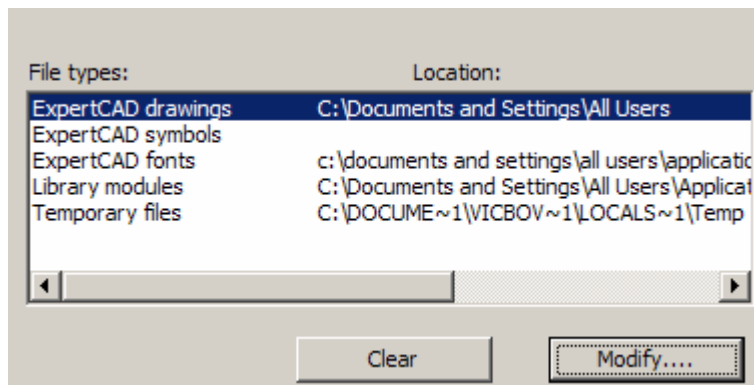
File types: Location:

| | |
|---|---|
| ExpertCAD drawings | C:\Documents and Settings\All Users |
| ExpertCAD symbols | |
| ExpertCAD fonts | c:\documents and settings\all users\applicatic |
| Library modules | C:\Documents and Settings\All Users\Applicat |
| Temporary files | C:\DOCUME~1\VICBOV~1\LOCALS~1\Temp |

Clear Modify....